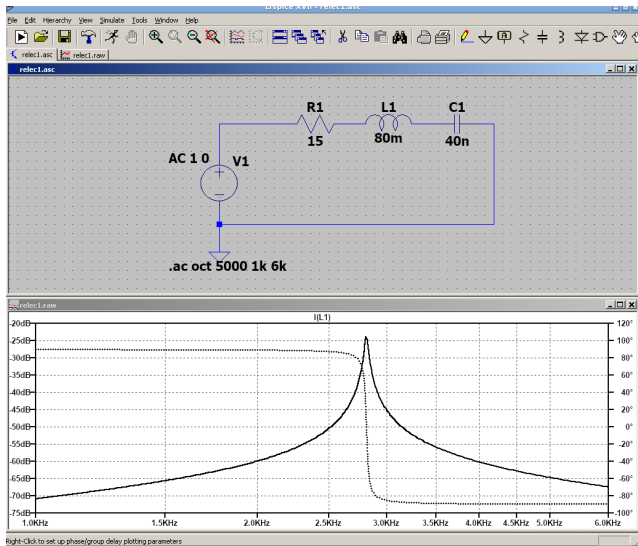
LTspice XVII - relec1.asc

File Edit Hierarchy View Simulate Tools Window Help

relec1.asc relec1.raw

relec1.asc

R1
15
L1
80m
C1
40n
AC 1 0
V1
.ac oct 5000 1k 6k

relec1.raw

I(L1)

-20dB
-25dB
-30dB
-35dB
-40dB
-45dB
-50dB
-55dB
-60dB
-65dB
-70dB
-75dB

120°
100°
80°
60°
40°
20°
0°
-20°
-40°
-60°
-80°
-100°

1.0KHz
1.5KHz
2.0KHz
2.5KHz
3.0KHz
3.5KHz
4.0KHz
4.5KHz
5.0KHz
6.0KHz

Right-Click to set up phase/group delay plotting parameters